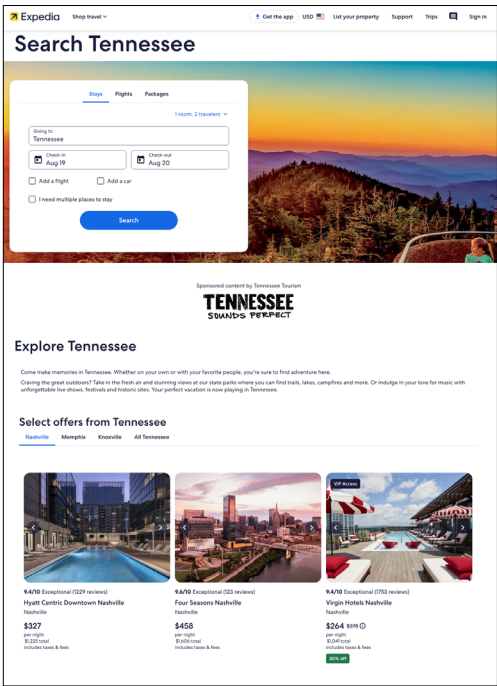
Expedia Shop travel

Get the app USD List your property Support Trips Sign in

Search Tennessee

Stays Flights Packages

1 room, 2 travelers

Going to
Tennessee

Check-in
Aug 19

Check-out
Aug 20

Add a flight

Add a car

I need multiple places to stay

Search

Sponsored content by Tennessee Tourism

TENNESSEE
SOUNDS PERFECT

Explore Tennessee

Come make memories in Tennessee. Whether on your own or with your favorite people, you're sure to find adventure here.

Craving the great outdoors? Take in the fresh air and stunning views at our state parks where you can find trails, lakes, campfires and more. Or indulge in your love for music with unforgettable live shows, festivals and historic sites. Your perfect vacation is now playing in Tennessee.

Select offers from Tennessee

Nashville Memphis Knoxville All Tennessee

VIP Access

9.4/10 Exceptional (1229 reviews)
Hyatt Centric Downtown Nashville
Nashville
$327
per night
$1,225 total
includes taxes & fees

9.6/10 Exceptional (123 reviews)
Four Seasons Nashville
Nashville
$458
per night
$1,606 total
includes taxes & fees

9.4/10 Exceptional (1753 reviews)
Virgin Hotels Nashville
Nashville
$264 $379
per night
$1,041 total
includes taxes & fees
30% off